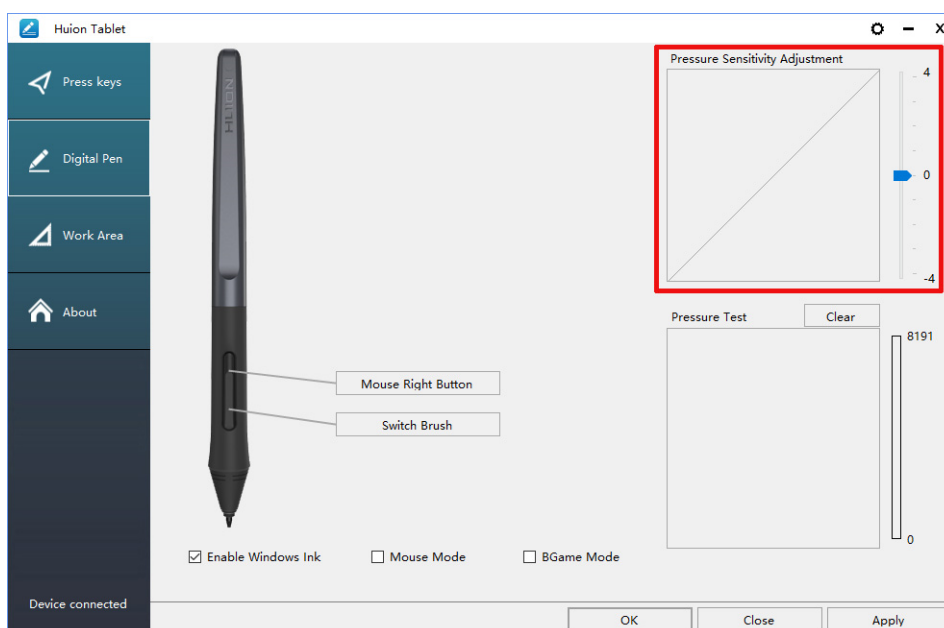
Huion Tablet

Press keys

Digital Pen

Work Area

About

Device connected

HUION

Mouse Right Button

Switch Brush

Pressure Sensitivity Adjustment

4

0

-4

Pressure Test

Clear

8191

0

Enable Windows Ink

Mouse Mode

BGame Mode

OK

Close

Apply